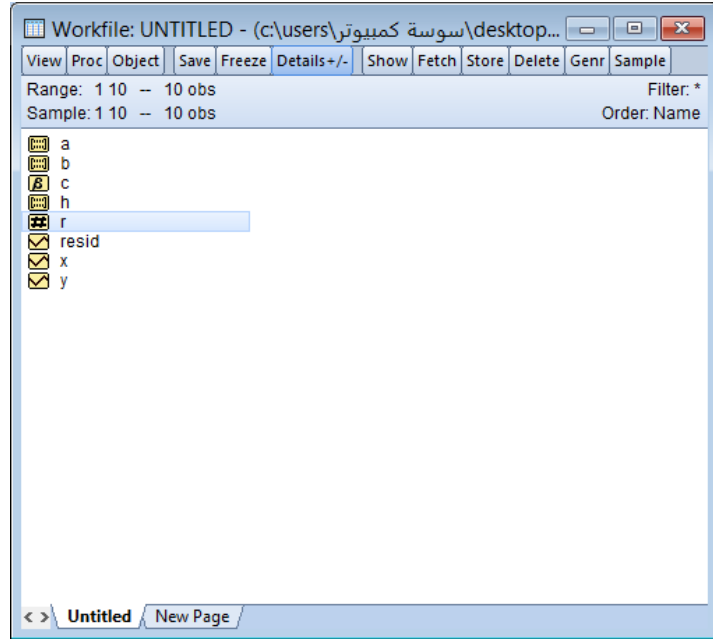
Workfile: UNTITLED - (c:\users\سوسة كمبيوتر\desktop...

View | Proc | Object | Save | Freeze | Details+/- | Show | Fetch | Store | Delete | Genr | Sample

Range: 1 10 -- 10 obs
Filter: *
Sample: 1 10 -- 10 obs
Order: Name

a
b
c
h
r
resid
x
y

< > Untitled / New Page /